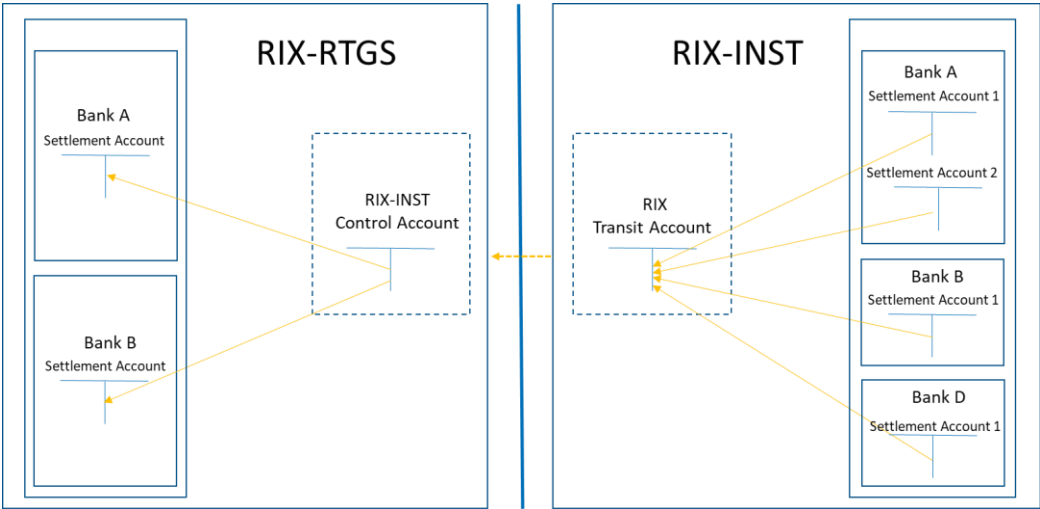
RIX-RTGS

Bank A
Settlement Account

Bank B
Settlement Account

RIX-INST
Control Account

RIX-INST

RIX
Transit Account

Bank A
Settlement Account 1
Settlement Account 2

Bank B
Settlement Account 1

Bank D
Settlement Account 1